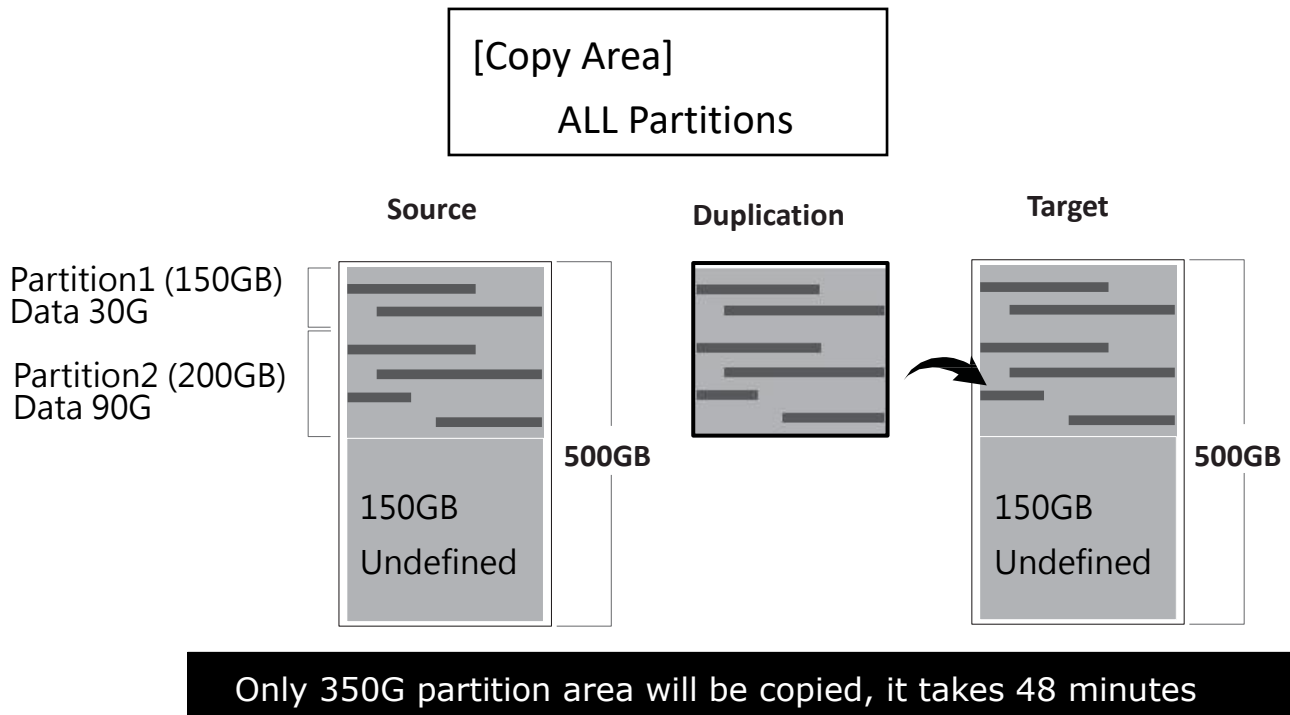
[Copy Area]
ALL Partitions

Source

Duplication

Target

Partition1 (150GB)
Data 30G

Partition2 (200GB)
Data 90G

150GB
Undefined

500GB

150GB
Undefined

500GB

Only 350G partition area will be copied, it takes 48 minutes